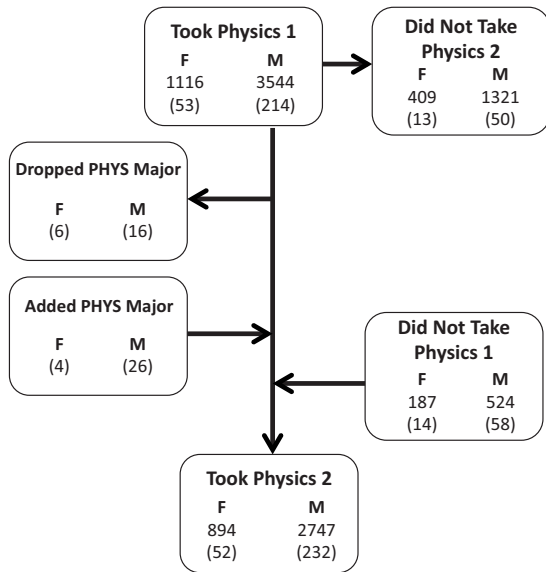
Took Physics 1
F M
1116 3544
(53) (214)

Did Not Take Physics 2
F M
409 1321
(13) (50)

Dropped PHYS Major
F M
(6) (16)

Added PHYS Major
F M
(4) (26)

Did Not Take Physics 1
F M
187 524
(14) (58)

Took Physics 2
F M
894 2747
(52) (232)